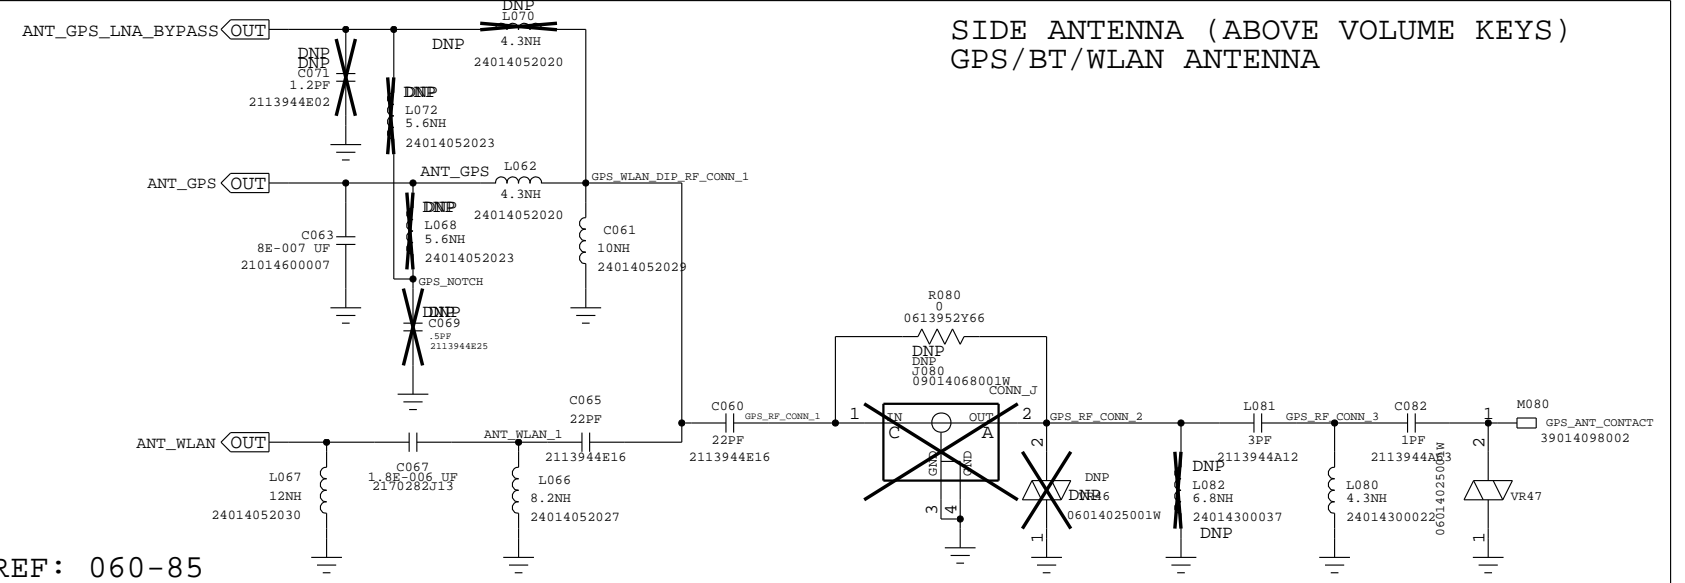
SIDE ANTENNA (ABOVE VOLUME KEYS)
GPS/BT/WLAN ANTENNA

ANT_GPS_LNA_BYPASS OUT
DNP
L070
DNP
4.3NH
24014052020
DNP
DNP
C071
1.2PF
2113944E02
DNP
L072
5.6NH
24014052023
ANT_GPS OUT
ANT_GPS
L062
4.3NH
24014052020
GPS_WLAN_DIP_RF_CONN_1
DNP
L068
5.6NH
24014052023
C063
8E-007 UF
21014600007
C061
10NH
24014052029
GPS_NOTCH
DNP
C069
.5PF
2113944E25
R080
0
0613952Y66
DNP
DNP
J080
09014068001W
CONN_J
C065
22PF
2113944E16
C060
GPS_RF_CONN_1
22PF
2113944E16
1
IN
C
OUT
A
2
GND
GND
3
4
GPS_RF_CONN_2
2
1
DNP
DNP
06014025001W
L081
GPS_RF_CONN_3
3PF
2113944A12
C082
1PF
2113944A03
M080
GPS_ANT_CONTACT
39014098002
1
2
1
VR47
06014025001W
DNP
L082
6.8NH
24014300037
DNP
L080
4.3NH
24014300022
ANT_WLAN OUT
ANT_WLAN_1
C067
1.8E-006 UF
2170282J13
L067
12NH
24014052030
L066
8.2NH
24014052027
REF: 060-85